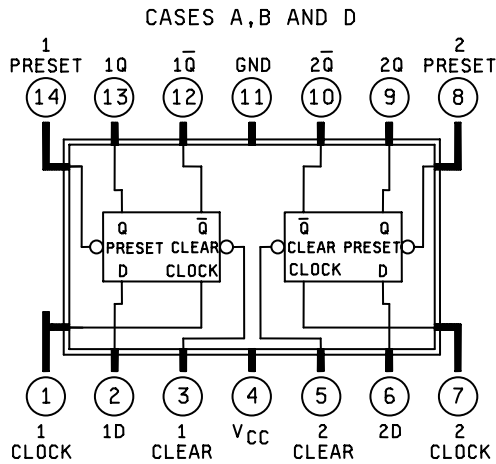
CASES A,B AND D

1 PRESET
14

1Q
13

$1\overline{Q}$
12

GND
11

$2\overline{Q}$
10

2Q
9

2 PRESET
8

Q
$\overline{Q}$
PRESET CLEAR
D
CLOCK

$\overline{Q}$
Q
CLEAR PRESET
CLOCK
D

1
1 CLOCK

2
1D

3
1 CLEAR

4
$V_{CC}$

5
2 CLEAR

6
2D

7
2 CLOCK